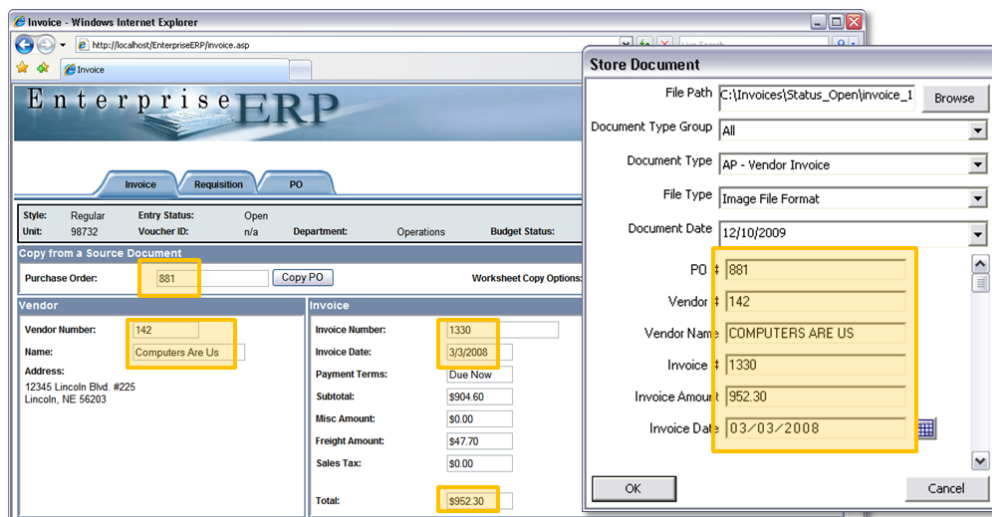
Invoice - Windows Internet Explorer

http://localhost/EnterpriseERP/invoice.asp

Live Search

Invoice

EnterpriseERP

Invoice | Requisition | PO

Style: Regular
Entry Status: Open
Unit: 98732
Voucher ID: n/a
Department: Operations
Budget Status:

Copy from a Source Document

Purchase Order: 881
Copy PO
Worksheet Copy Options:

Vendor

Vendor Number: 142
Name: Computers Are Us
Address:
12345 Lincoln Blvd. #225
Lincoln, NE 56203

Invoice

Invoice Number: 1330
Invoice Date: 3/3/2008
Payment Terms: Due Now
Subtotal: $904.60
Misc Amount: $0.00
Freight Amount: $47.70
Sales Tax: $0.00
Total: $952.30

Store Document

File Path C:\Invoices\Status_Open\invoice_1
Browse
Document Type Group All
Document Type AP - Vendor Invoice
File Type Image File Format
Document Date 12/10/2009

PO # 881
Vendor # 142
Vendor Name COMPUTERS ARE US
Invoice # 1330
Invoice Amount 952.30
Invoice Date 03/03/2008

OK
Cancel